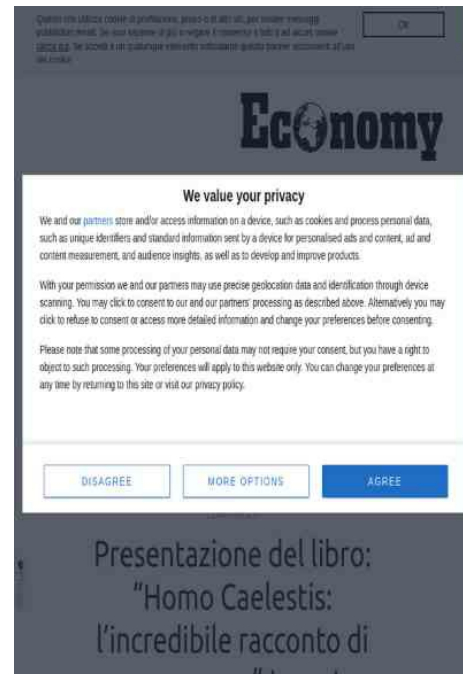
Questo sito utilizza cookie di profilazione, propri o di altri siti, per inviare messaggi pubblicitari mirati. Se vuoi saperne di più o negare il consenso a tutti o ad alcuni cookie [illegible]. Se accedi a un qualunque elemento sottostante questo banner acconsenti all'uso dei cookie.

OK

Economy

We value your privacy

We and our partners store and/or access information on a device, such as cookies and process personal data, such as unique identifiers and standard information sent by a device for personalised ads and content, ad and content measurement, and audience insights, as well as to develop and improve products.

With your permission we and our partners may use precise geolocation data and identification through device scanning. You may click to consent to our and our partners' processing as described above. Alternatively you may click to refuse to consent or access more detailed information and change your preferences before consenting.

Please note that some processing of your personal data may not require your consent, but you have a right to object to such processing. Your preferences will apply to this website only. You can change your preferences at any time by returning to this site or visit our privacy policy.

DISAGREE

MORE OPTIONS

AGREE

Presentazione del libro: "Homo Caelestis: l'incredibile racconto di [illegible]